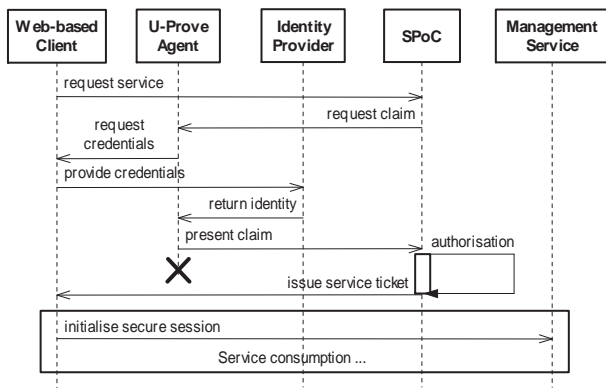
Web-based Client

U-Prove Agent

Identity Provider

SPoC

Management Service

request service

request claim

request credentials

provide credentials

return identity

present claim

authorisation

issue service ticket

initialise secure session

Service consumption ...